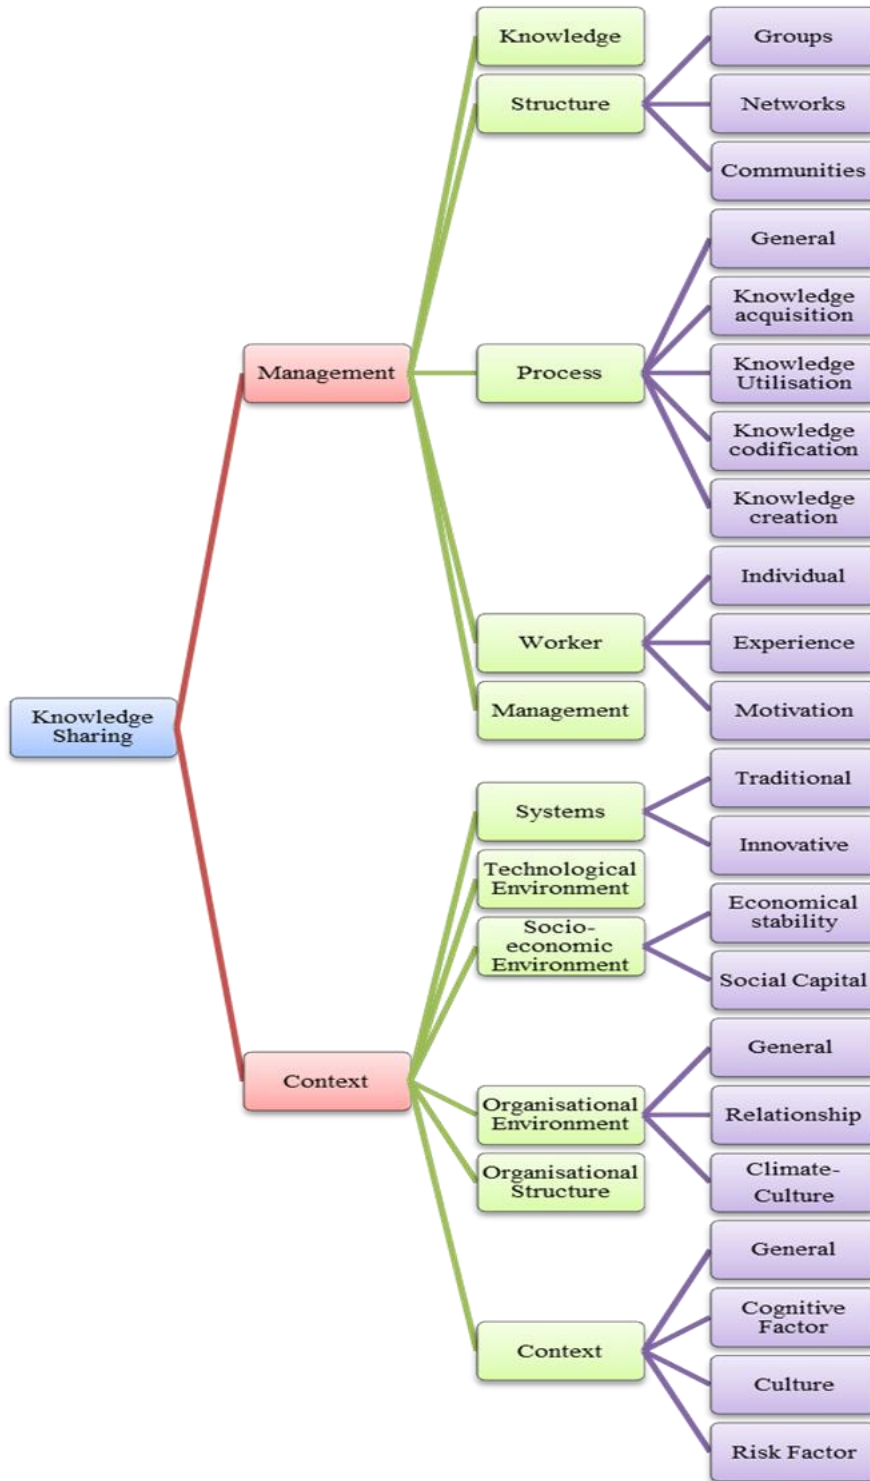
Knowledge Sharing

Management

Knowledge

Structure

Groups

Networks

Communities

Process

General

Knowledge acquisition

Knowledge Utilisation

Knowledge codification

Knowledge creation

Worker

Individual

Experience

Motivation

Management

Context

Systems

Traditional

Innovative

Technological Environment

Socio-economic Environment

Economical stability

Social Capital

Organisational Environment

General

Relationship

Climate-Culture

Organisational Structure

Context

General

Cognitive Factor

Culture

Risk Factor